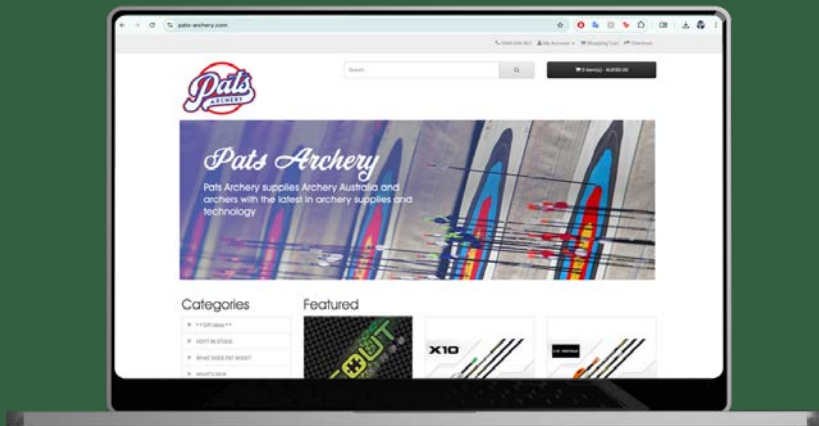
pats-archery.com

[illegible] My Account Shopping Cart Checkout

Pats ARCHERY

Search

0 item(s) - AUD$0.00

Pats Archery

Pats Archery supplies Archery Australia and archers with the latest in archery supplies and technology

Categories

* * Gift Ideas * *

HOYT IN STOCK

WHAT DOES PAT SHOOT

WHAT'S NEW

Featured

X10